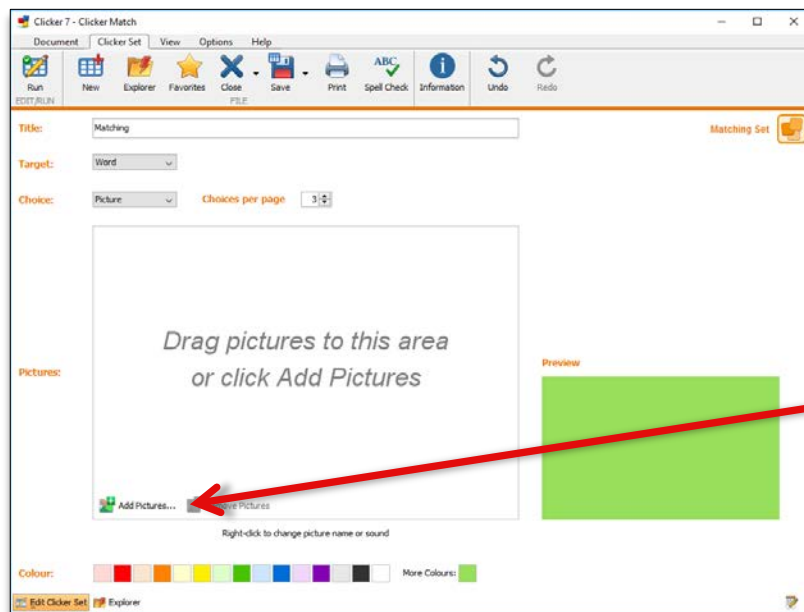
Clicker 7 - Clicker Match

Document Clicker Set View Options Help

Run EDIT/RUN New Explorer Favorites Close Save Print Spell Check Information Undo Redo FILE

Title: Matching

Matching Set

Target: Word

Choice: Picture Choices per page 3

Drag pictures to this area or click Add Pictures

Pictures:

Preview

Add Pictures... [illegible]ve Pictures

Right-click to change picture name or sound

Colour: More Colours:

Edit Clicker Set Explorer